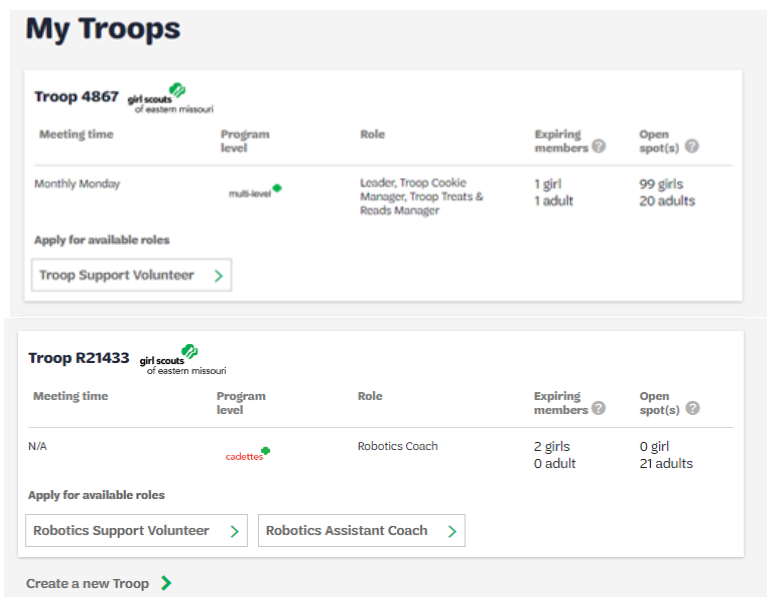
My Troops

Troop 4867 girl scouts of eastern missouri

| Meeting time | Program level | Role | Expiring members ? | Open spot(s) ? |
|---|---|---|---|---|
| Monthly Monday | multi-level | Leader, Troop Cookie Manager, Troop Treats & Reads Manager | 1 girl 1 adult | 99 girls 20 adults |

Apply for available roles

Troop Support Volunteer >

Troop R21433 girl scouts of eastern missouri

| Meeting time | Program level | Role | Expiring members ? | Open spot(s) ? |
|---|---|---|---|---|
| N/A | cadettes | Robotics Coach | 2 girls 0 adult | 0 girl 21 adults |

Apply for available roles

Robotics Support Volunteer >

Robotics Assistant Coach >

Create a new Troop >